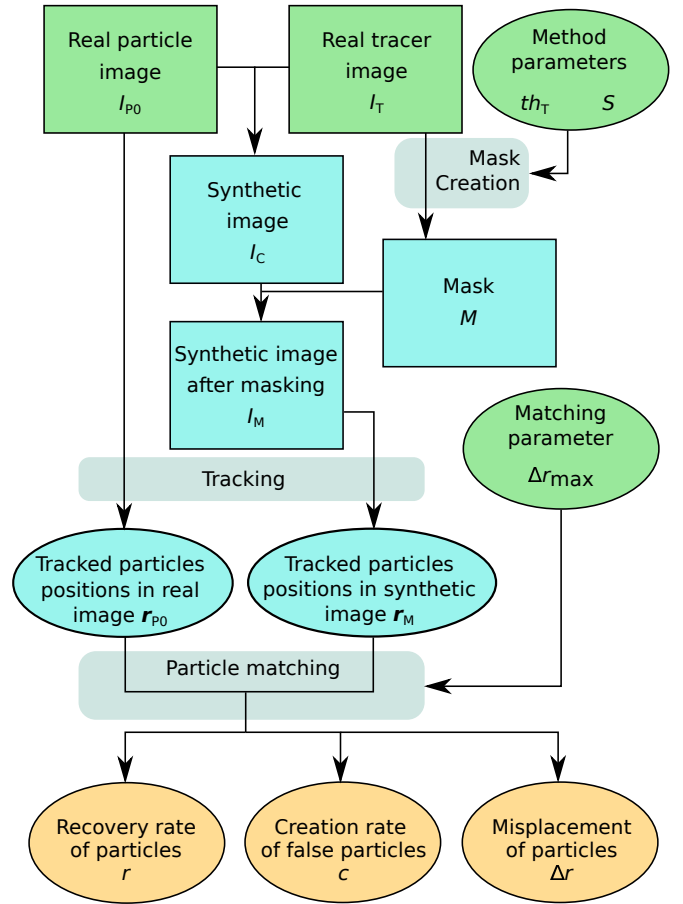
Real particle image $I_{P0}$

Real tracer image $I_T$

Method parameters $th_T$ $S$

Mask Creation

Synthetic image $I_C$

Mask $M$

Synthetic image after masking $I_M$

Matching parameter $\Delta r_{max}$

Tracking

Tracked particles positions in real image $\boldsymbol{r}_{P0}$

Tracked particles positions in synthetic image $\boldsymbol{r}_M$

Particle matching

Recovery rate of particles $r$

Creation rate of false particles $c$

Misplacement of particles $\Delta r$